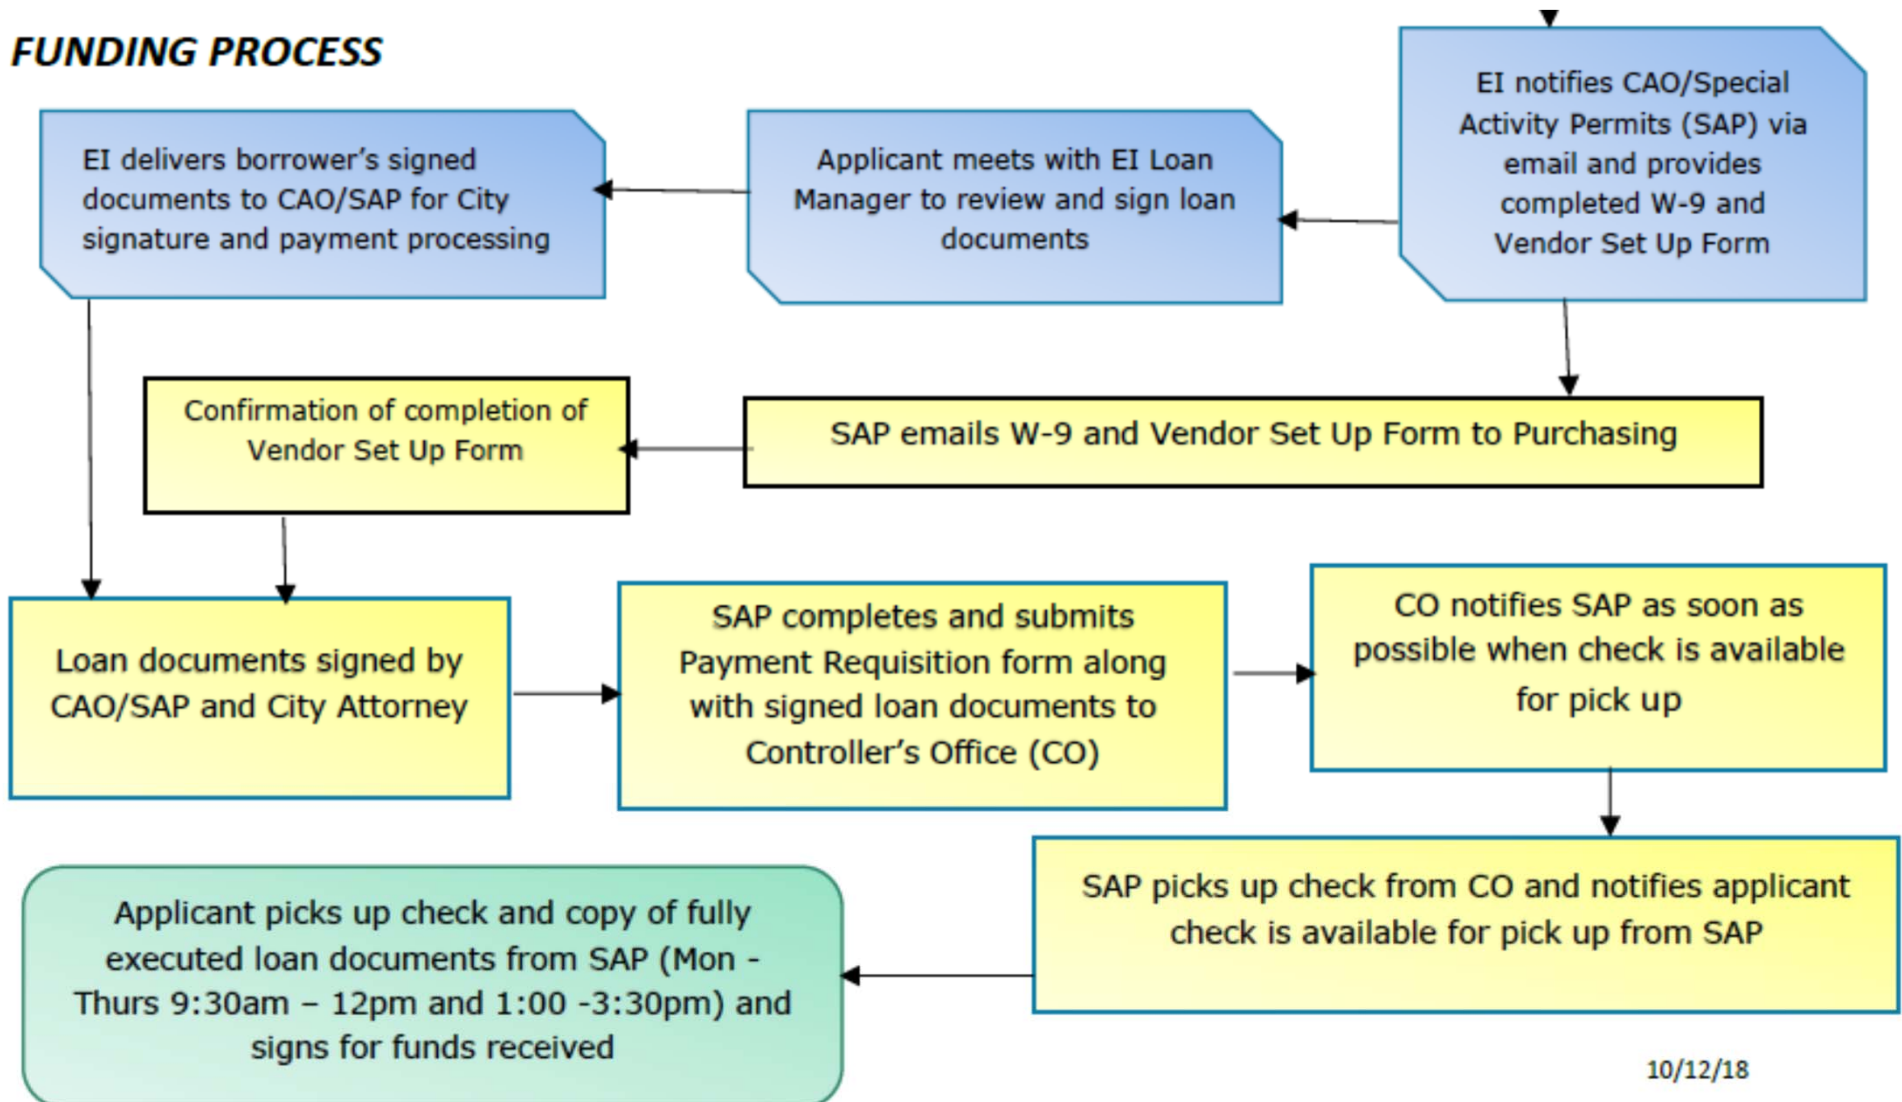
FUNDING PROCESS

EI notifies CAO/Special Activity Permits (SAP) via email and provides completed W-9 and Vendor Set Up Form

Applicant meets with EI Loan Manager to review and sign loan documents

EI delivers borrower's signed documents to CAO/SAP for City signature and payment processing

SAP emails W-9 and Vendor Set Up Form to Purchasing

Confirmation of completion of Vendor Set Up Form

Loan documents signed by CAO/SAP and City Attorney

SAP completes and submits Payment Requisition form along with signed loan documents to Controller's Office (CO)

CO notifies SAP as soon as possible when check is available for pick up

SAP picks up check from CO and notifies applicant check is available for pick up from SAP

Applicant picks up check and copy of fully executed loan documents from SAP (Mon - Thurs 9:30am – 12pm and 1:00 -3:30pm) and signs for funds received

10/12/18